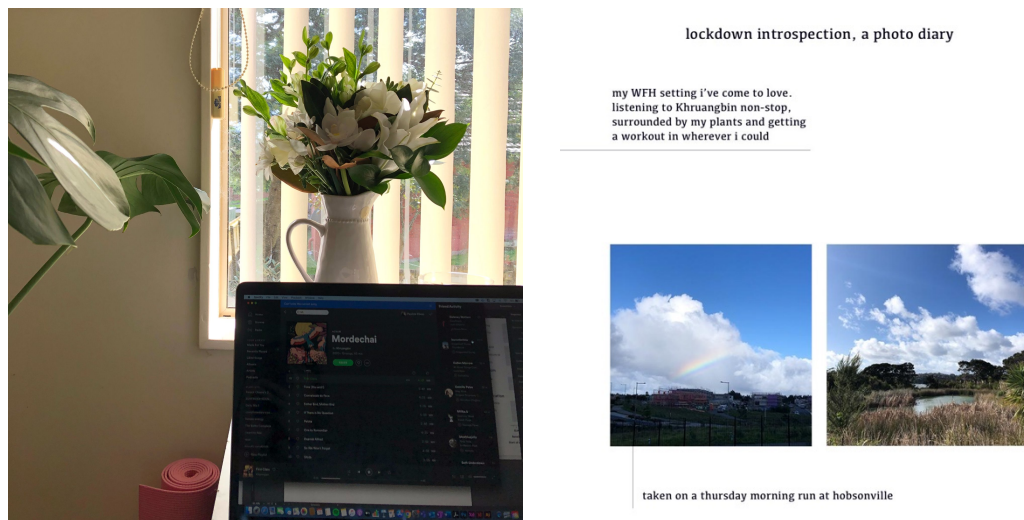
lockdown introspection, a photo diary

my WFH setting i've come to love. listening to Khruangbin non-stop, surrounded by my plants and getting a workout in wherever i could

Mordechai

taken on a thursday morning run at hobsonville